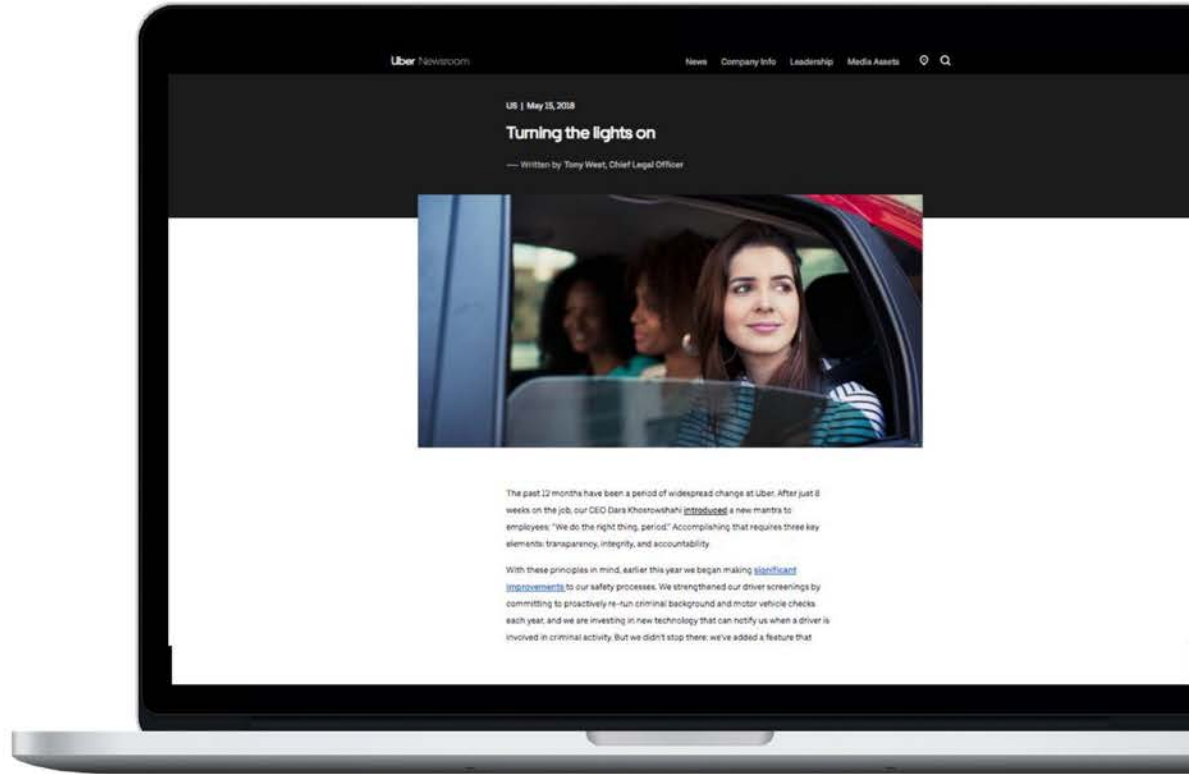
Uber Newsroom

News Company Info Leadership Media Assets

US | May 15, 2018

Turning the lights on

— Written by Tony West, Chief Legal Officer

The past 12 months have been a period of widespread change at Uber. After just 8 weeks on the job, our CEO Dara Khosrowshahi introduced a new mantra to employees: "We do the right thing, period." Accomplishing that requires three key elements: transparency, integrity, and accountability.

With these principles in mind, earlier this year we began making significant improvements to our safety processes. We strengthened our driver screenings by committing to proactively re-run criminal background and motor vehicle checks each year, and we are investing in new technology that can notify us when a driver is involved in criminal activity. But we didn't stop there: we've added a feature that